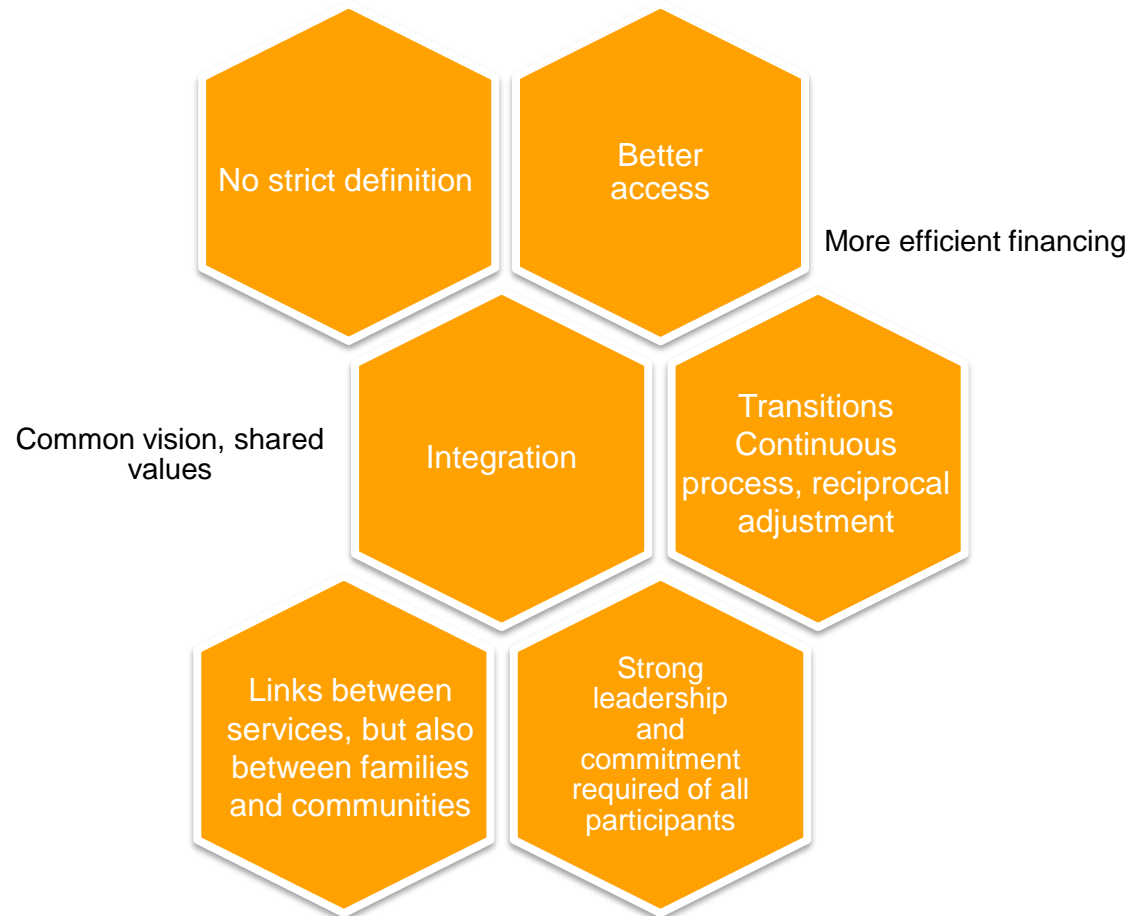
No strict definition

Better access

More efficient financing

Common vision, shared values

Integration

Transitions Continuous process, reciprocal adjustment

Links between services, but also between families and communities

Strong leadership and commitment required of all participants